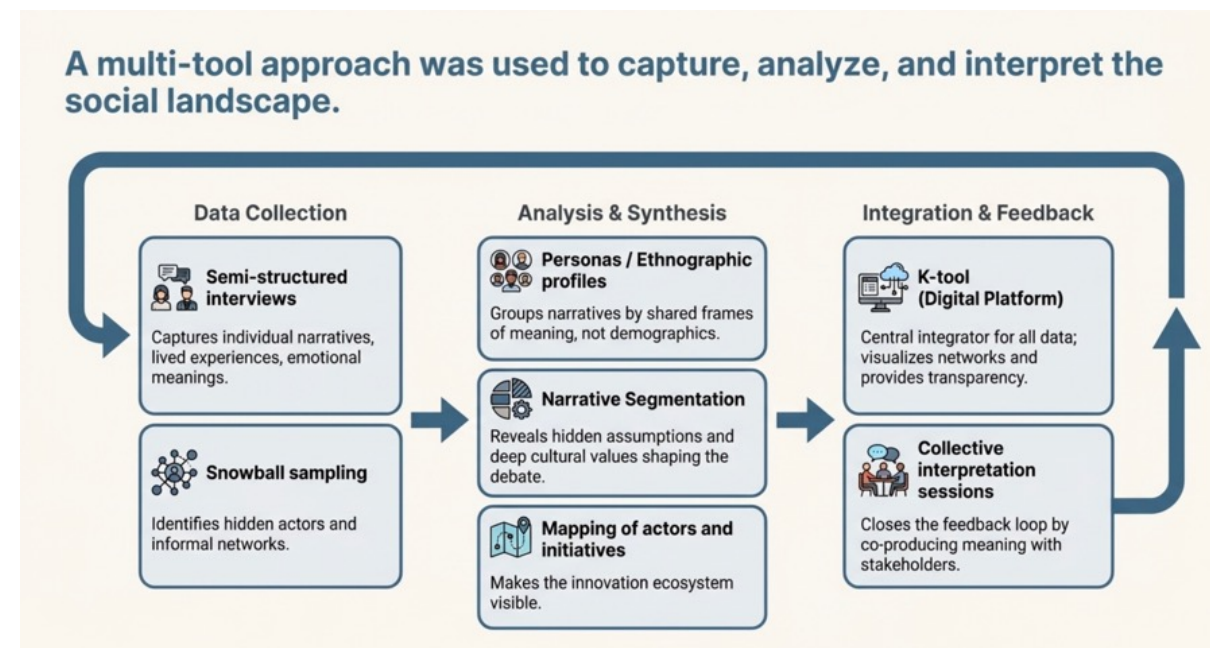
A multi-tool approach was used to capture, analyze, and interpret the social landscape.

Data Collection

Semi-structured interviews

Captures individual narratives, lived experiences, emotional meanings.

Snowball sampling

Identifies hidden actors and informal networks.

Analysis & Synthesis

Personas / Ethnographic profiles

Groups narratives by shared frames of meaning, not demographics.

Narrative Segmentation

Reveals hidden assumptions and deep cultural values shaping the debate.

Mapping of actors and initiatives

Makes the innovation ecosystem visible.

Integration & Feedback

K-tool (Digital Platform)

Central integrator for all data; visualizes networks and provides transparency.

Collective interpretation sessions

Closes the feedback loop by co-producing meaning with stakeholders.